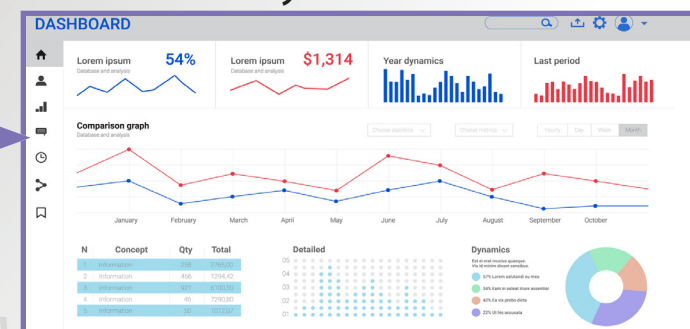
DASHBOARD

Lorem ipsum
Database and analysis
54%

Lorem ipsum
Database and analysis
$1,314

Year dynamics

Last period

Comparison graph
Database and analysis

Choose statistics

Choose metrics

Hourly Day Week Month

January February March April May June July August September October

| N | Concept | Qty | Total |
|---|---|---|---|
| 1 | Information | 258 | 3785,00 |
| 2 | Information | 456 | 1294,42 |
| 3 | Information | 971 | 4700,50 |
| 4 | Information | 45 | 7290,80 |
| 5 | Information | 30 | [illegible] |

Detailed

05
04
03
02
01

Dynamics

57% Lorem adipiscing ex mea
54% Dum in solum tincea accessor
42% Ca vivo prob dolra
23% Ut his accusata